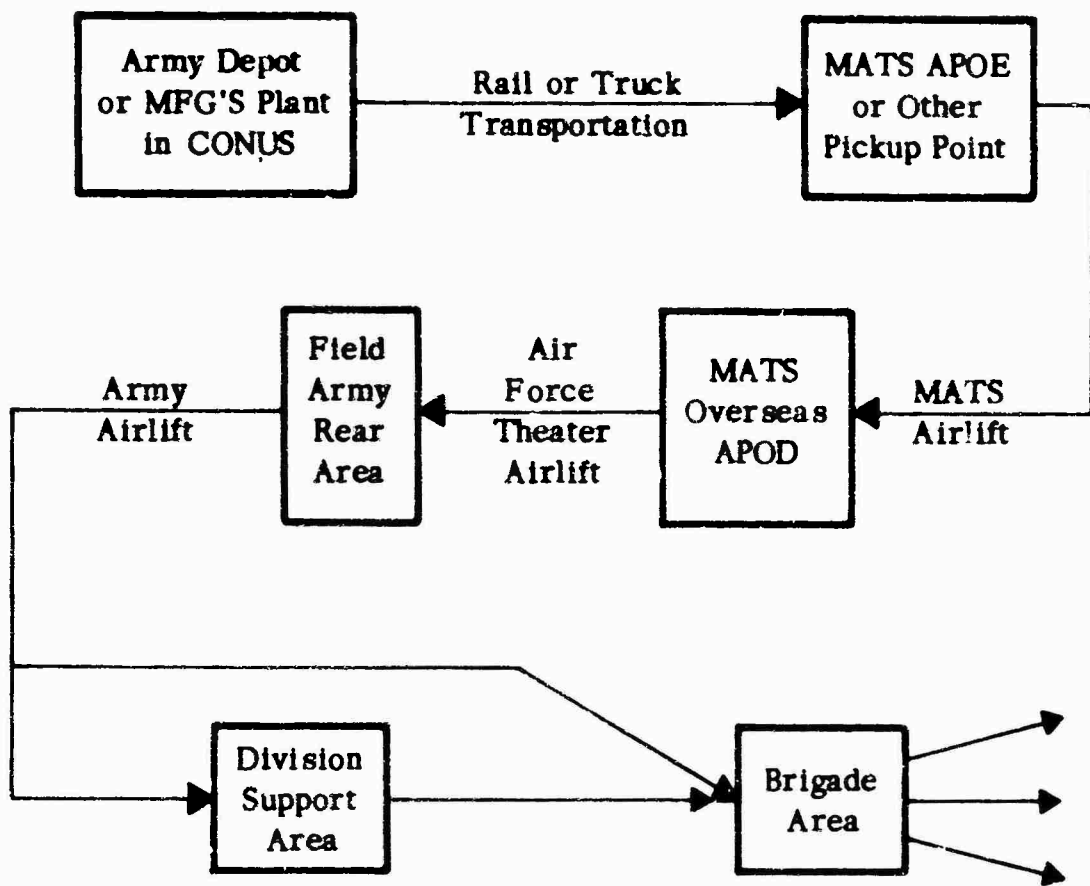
Army Depot or MFG'S Plant in CONUS

Rail or Truck Transportation

MATS APOE or Other Pickup Point

MATS Airlift

MATS Overseas APOD

Air Force Theater Airlift

Field Army Rear Area

Army Airlift

Division Support Area

Brigade Area